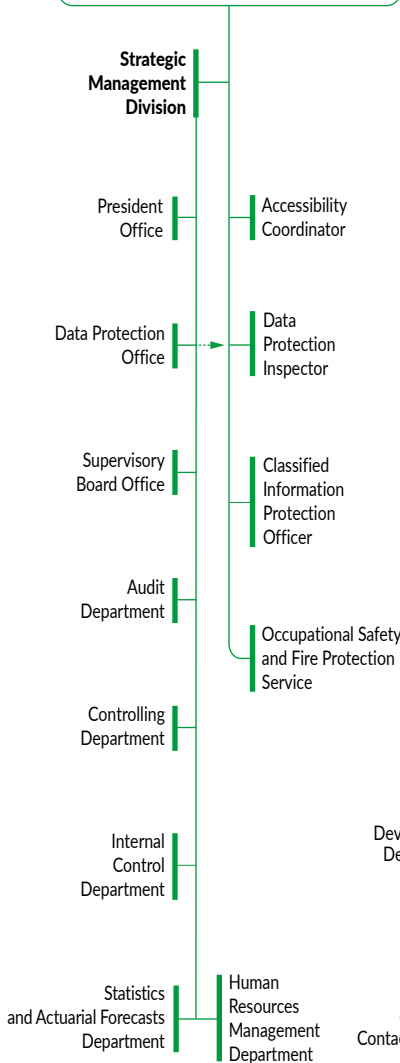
Strategic Management Division

President Office

Accessibility Coordinator

Data Protection Office

Data Protection Inspector

Supervisory Board Office

Classified Information Protection Officer

Audit Department

Occupational Safety and Fire Protection Service

Controlling Department

Internal Control Department

Dev
De

Statistics and Actuarial Forecasts Department

Human Resources Management Department

Contac